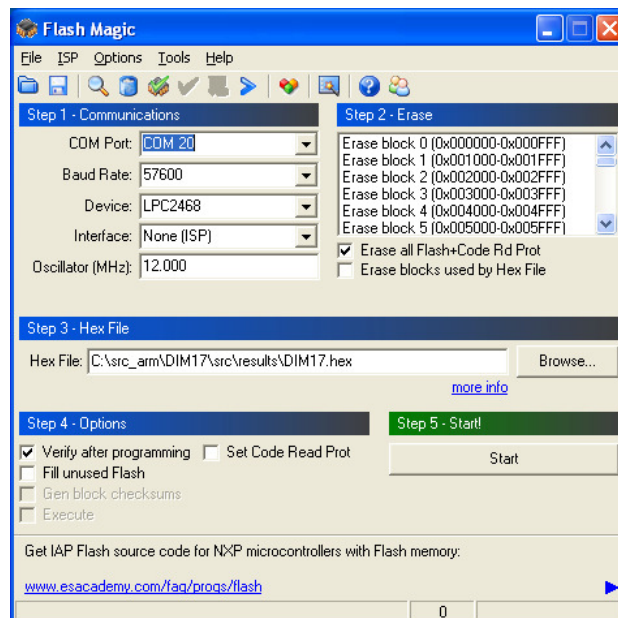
Flash Magic

File ISP Options Tools Help

Step 1 - Communications

COM Port: COM 20

Baud Rate: 57600

Device: LPC2468

Interface: None (ISP)

Oscillator (MHz): 12.000

Step 2 - Erase

Erase block 0 (0x000000-0x000FFF)
Erase block 1 (0x001000-0x001FFF)
Erase block 2 (0x002000-0x002FFF)
Erase block 3 (0x003000-0x003FFF)
Erase block 4 (0x004000-0x004FFF)
Erase block 5 (0x005000-0x005FFF)

Erase all Flash+Code Rd Prot

Erase blocks used by Hex File

Step 3 - Hex File

Hex File: C:\src_arm\DIM17\src\results\DIM17.hex

Browse...

more info

Step 4 - Options

Verify after programming

Set Code Read Prot

Fill unused Flash

Gen block checksums

Execute

Step 5 - Start!

Start

Get IAP Flash source code for NXP microcontrollers with Flash memory:

www.esacademy.com/faq/progs/flash

0